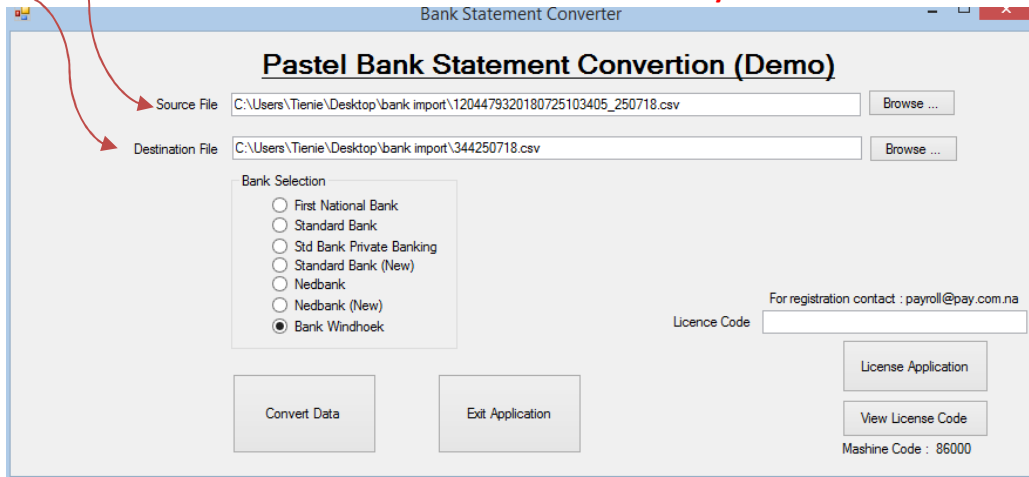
Bank Statement Converter

Pastel Bank Statement Convertion (Demo)

Source File C:\Users\Tienie\Desktop\bank import\1204479320180725103405_250718.csv Browse ...

Destination File C:\Users\Tienie\Desktop\bank import\344250718.csv Browse ...

Bank Selection
First National Bank
Standard Bank
Std Bank Private Banking
Standard Bank (New)
Nedbank
Nedbank (New)
Bank Windhoek

For registration contact : payroll@pay.com.na
Licence Code

License Application

Convert Data

Exit Application

View License Code

Mashine Code : 86000